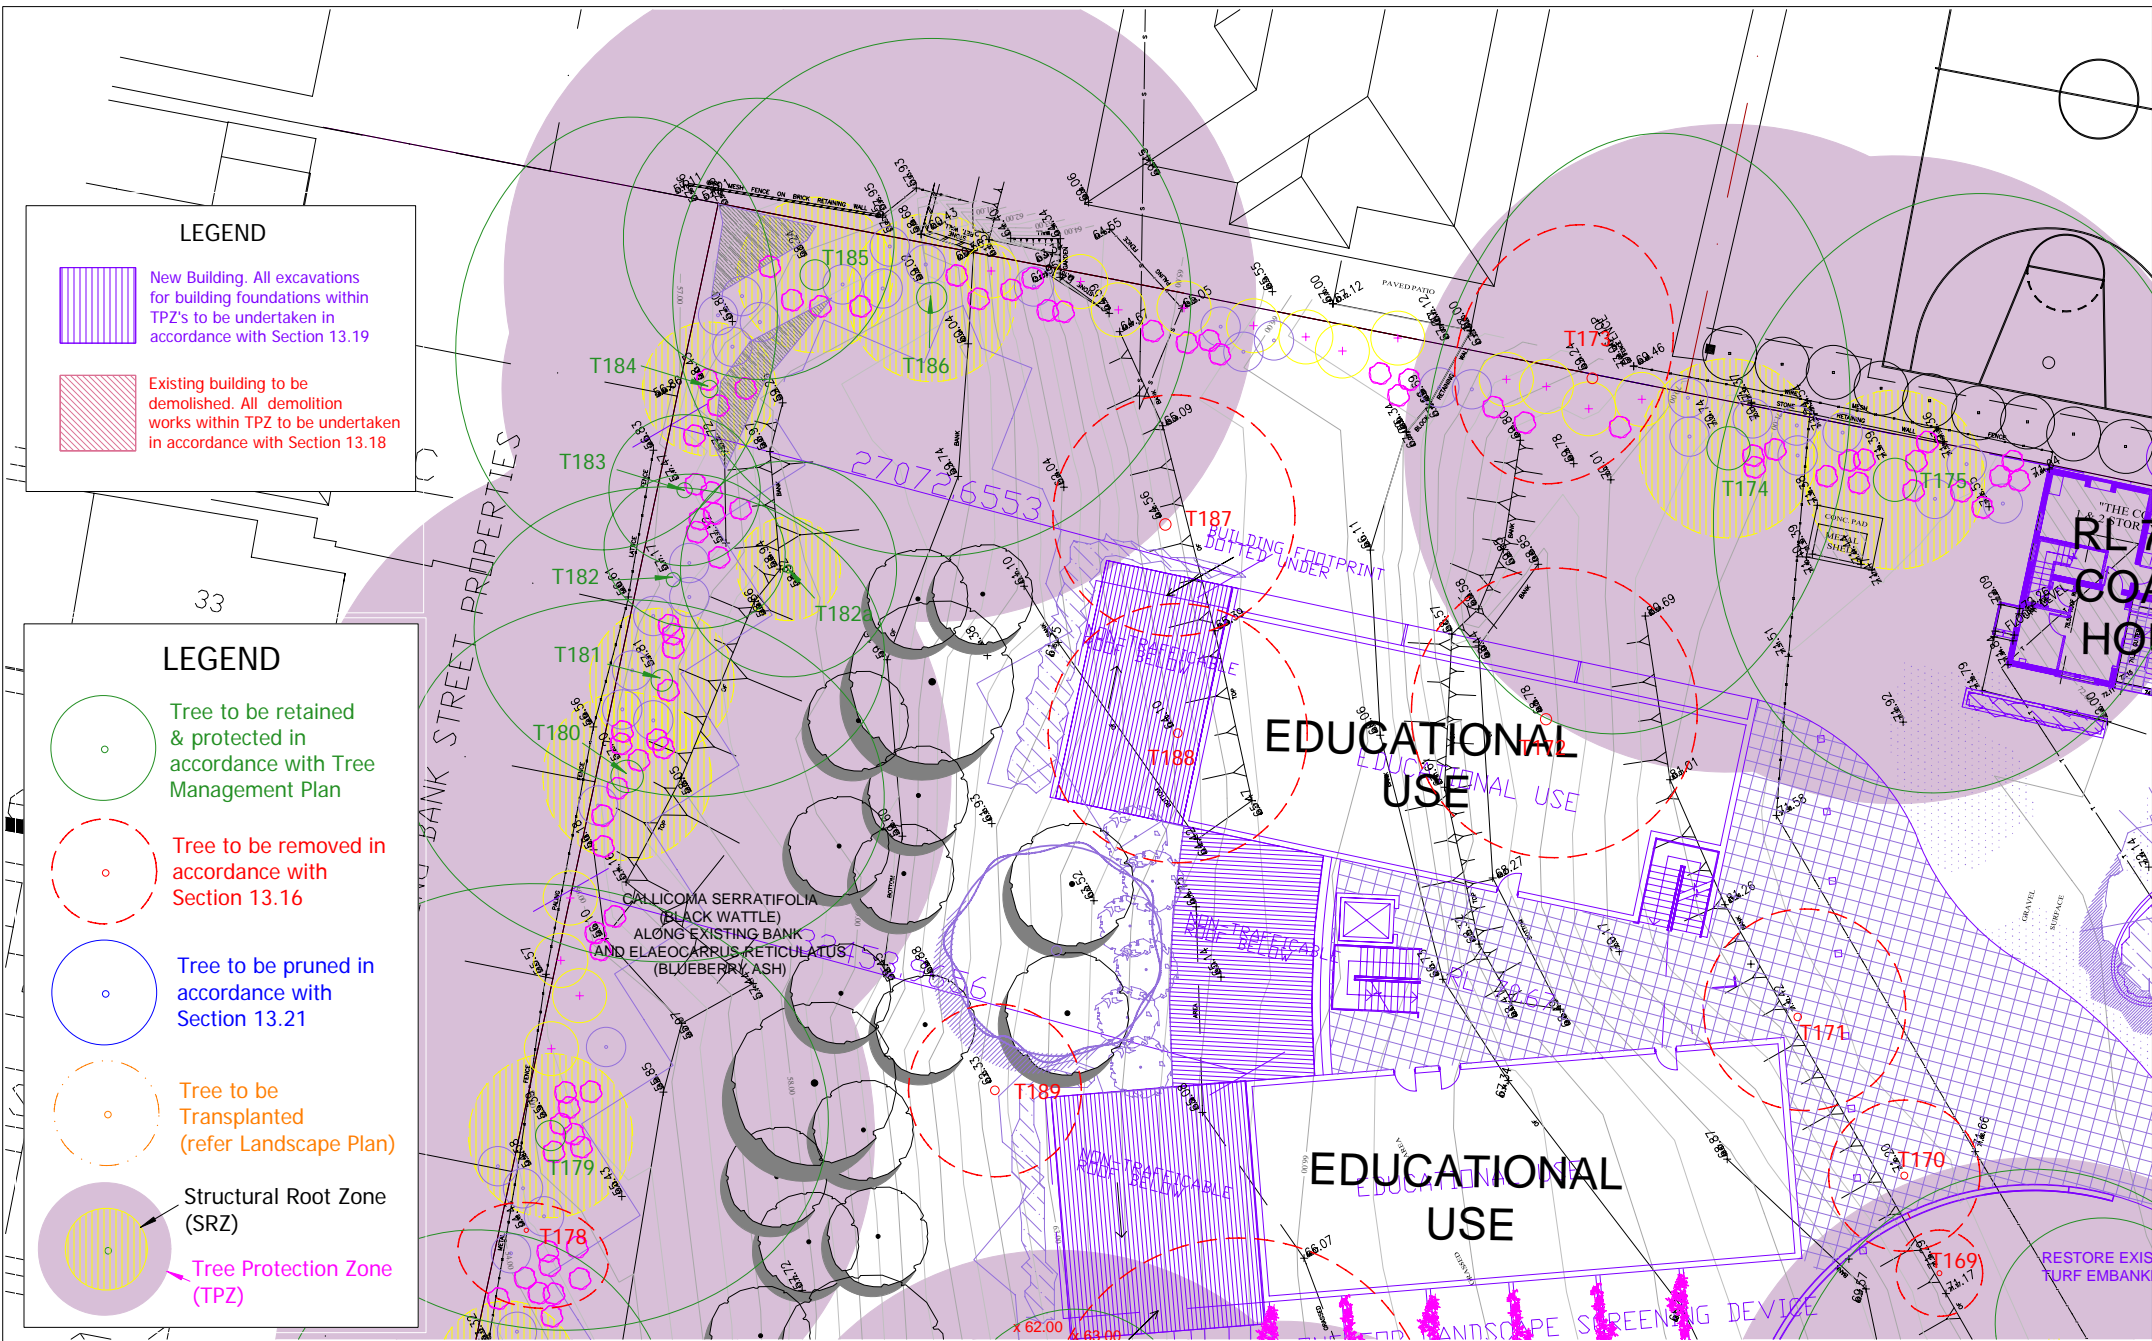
LEGEND

New Building. All excavations for building foundations within TPZ's to be undertaken in accordance with Section 13.19

Existing building to be demolished. All demolition works within TPZ to be undertaken in accordance with Section 13.18

LEGEND

Tree to be retained & protected in accordance with Tree Management Plan

Tree to be removed in accordance with Section 13.16

Tree to be pruned in accordance with Section 13.21

Tree to be Transplanted (refer Landscape Plan)

Structural Root Zone (SRZ)

Tree Protection Zone (TPZ)

T185
T186
T184
T183
T182
T182a
T181
T180
T179
T178
T187
T188
T189
T173
T174
T175
T172
T171
T170
T169

BANK STREET PROPERTIES

33

270726553

BUILDING FOOTPRINT DOTTED UNDER

EDUCATIONAL USE

EDUCATIONAL USE

EDUCATIONAL USE

EDUCATIONAL USE

NON-TRAFFICABLE ROOF BELOW

NON-TRAFFICABLE ROOF BELOW

NON-TRAFFICABLE ROOF BELOW

CALLICOMA SERRATIFOLIA (BLACK WATTLE) ALONG EXISTING BANK AND ELAEOCARPUS RETICULATUS (BLUEBERRY ASH)

LANDSCAPE SCREENING DEVICE

RESTORE EXIS TURF EMBANK

RL
COA
HO

"THE CO TOR

CONC PAD
METAL SHED

PAVED PATIO

x 62.00